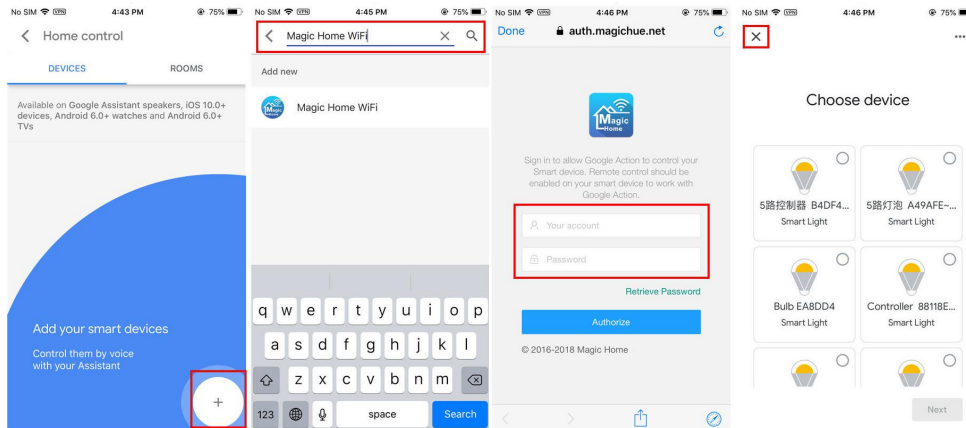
No SIM VPN 4:43 PM 75%

Home control

DEVICES ROOMS

Available on Google Assistant speakers, iOS 10.0+ devices, Android 6.0+ watches and Android 6.0+ TVs

Add your smart devices

Control them by voice with your Assistant

+

No SIM 4:45 PM 75%

Magic Home WiFi

Add new

Magic Home WiFi

q w e r t y u i o p
a s d f g h j k l
z x c v b n m
123 space Search

No SIM VPN 4:46 PM 75%

Done auth.magichue.net

Magic Home

Sign in to allow Google Action to control your Smart device. Remote control should be enabled on your smart device to work with Google Action.

Your account

Password

Retrieve Password

Authorize

© 2016-2018 Magic Home

No SIM VPN 4:46 PM 75%

×

...

Choose device

5路控制器 B4DF4...
Smart Light

5路灯泡 A49AFE-...
Smart Light

Bulb EA8DD4
Smart Light

Controller 88118E...
Smart Light

Next